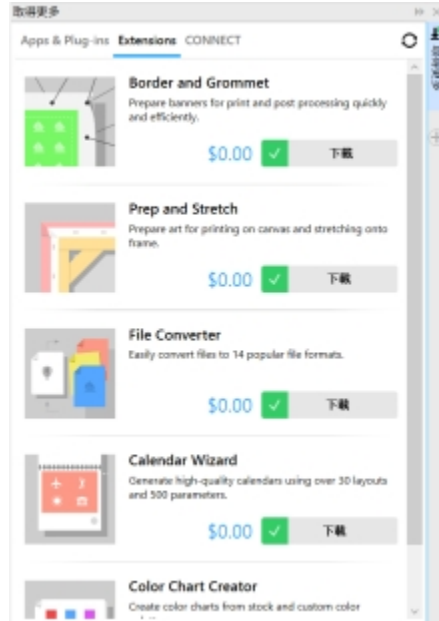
取得更多

Apps & Plug-ins Extensions CONNECT

Border and Grommet
Prepare banners for print and post processing quickly and efficiently.
$0.00 下載

Prep and Stretch
Prepare art for printing on canvas and stretching onto frame.
$0.00 下載

File Converter
Easily convert files to 14 popular file formats.
$0.00 下載

Calendar Wizard
Generate high-quality calendars using over 30 layouts and 500 parameters.
$0.00 下載

Color Chart Creator
Create color charts from stock and custom color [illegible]